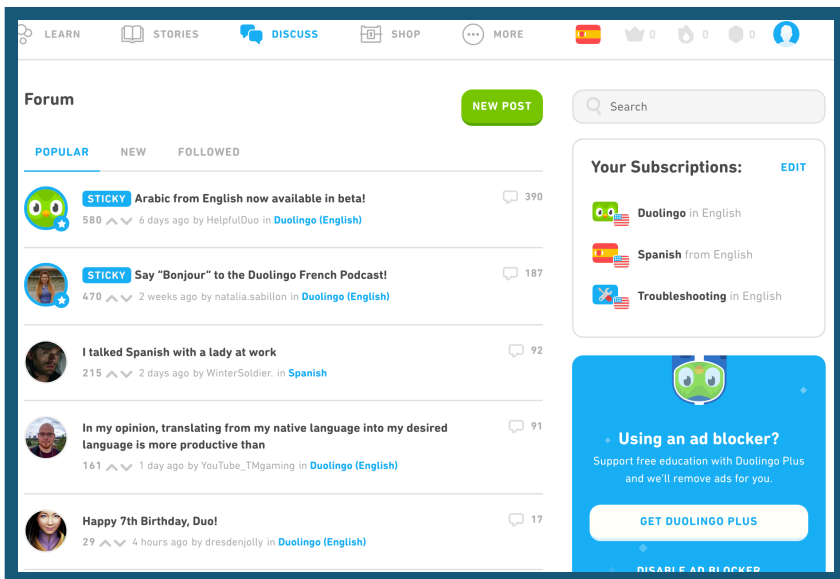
LEARN STORIES DISCUSS SHOP MORE 0 0 0

Forum

NEW POST

POPULAR NEW FOLLOWED

STICKY Arabic from English now available in beta!
580 6 days ago by HelpfulDuo in Duolingo (English)
390

STICKY Say "Bonjour" to the Duolingo French Podcast!
470 2 weeks ago by natalia.sabillon in Duolingo (English)
187

I talked Spanish with a lady at work
215 2 days ago by WinterSoldier. in Spanish
92

In my opinion, translating from my native language into my desired language is more productive than
161 1 day ago by YouTube_TMgaming in Duolingo (English)
91

Happy 7th Birthday, Duo!
29 4 hours ago by dresdenjolly in Duolingo (English)
17

Search

Your Subscriptions: EDIT

Duolingo in English

Spanish from English

Troubleshooting in English

Using an ad blocker?
Support free education with Duolingo Plus and we'll remove ads for you.

GET DUOLINGO PLUS

DISABLE AD BLOCKER